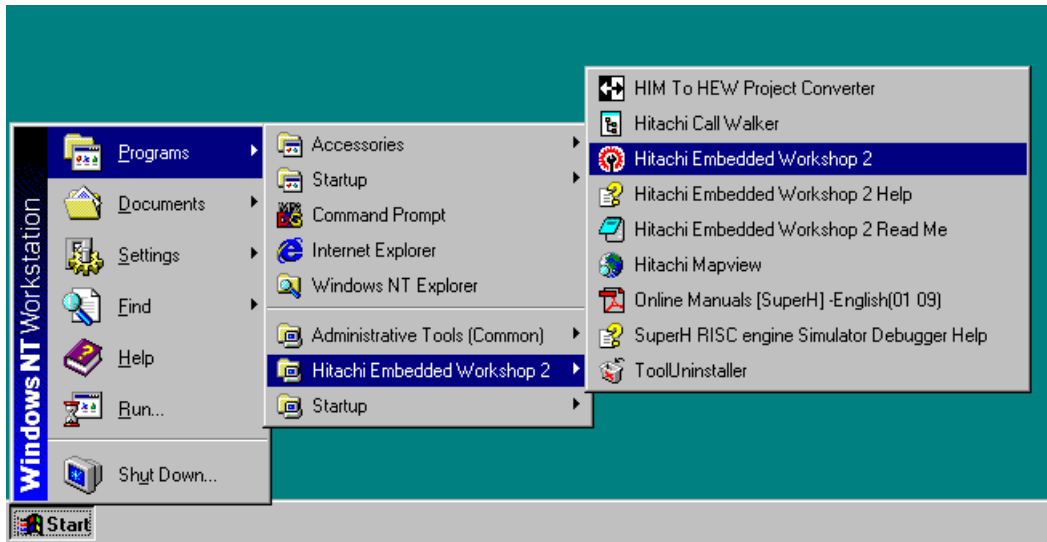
Windows NT Workstation

Programs
Documents
Settings
Find
Help
Run...
Shut Down...

Accessories
Startup
Command Prompt
Internet Explorer
Windows NT Explorer
Administrative Tools (Common)
Hitachi Embedded Workshop 2
Startup

HIM To HEW Project Converter
Hitachi Call Walker
Hitachi Embedded Workshop 2
Hitachi Embedded Workshop 2 Help
Hitachi Embedded Workshop 2 Read Me
Hitachi Mapview
Online Manuals [SuperH] -English(01 09)
SuperH RISC engine Simulator Debugger Help
ToolUninstaller

Start